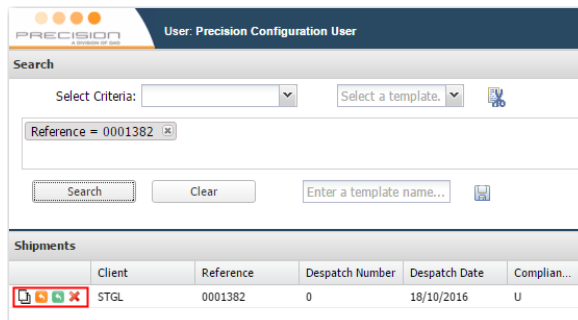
PRECISION
A DIVISION OF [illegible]

User: Precision Configuration User

Search

Select Criteria:

Select a template.

Reference = 0001382

Search

Clear

Enter a template name...

Shipments

| | Client | Reference | Despatch Number | Despatch Date | Complian... |
|---|---|---|---|---|---|
| | STGL | 0001382 | 0 | 18/10/2016 | U |